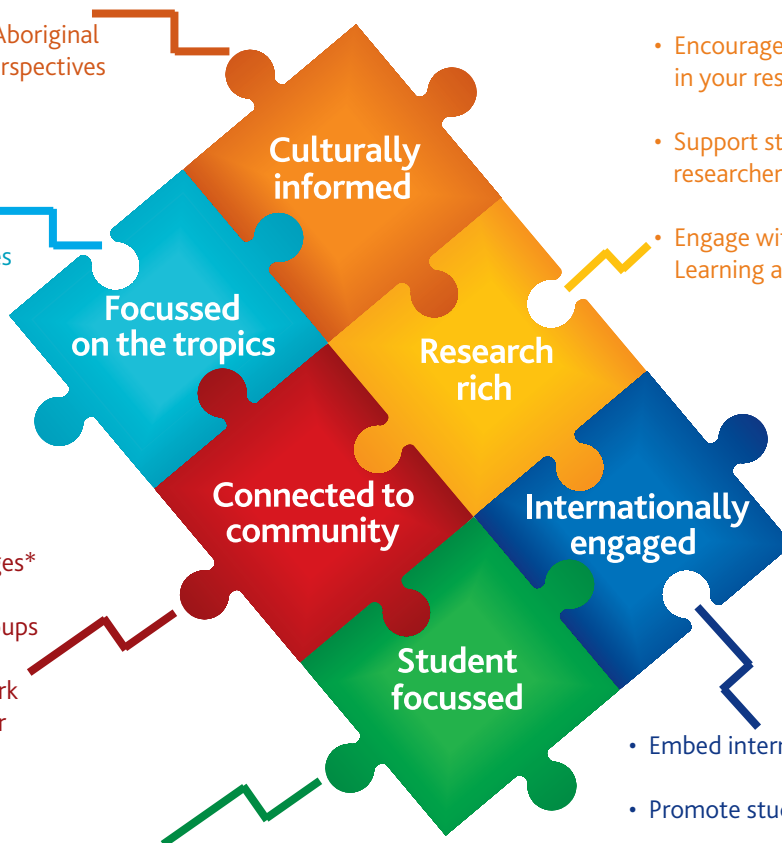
Aboriginal
rspectives

s

ges*

ups

rk
r

Culturally informed

Focussed on the tropics

Research rich

Connected to community

Internationally engaged

Student focussed

• Encourage
in your res

• Support st
researcher

• Engage wit
Learning a

• Embed intern

• Promote stu